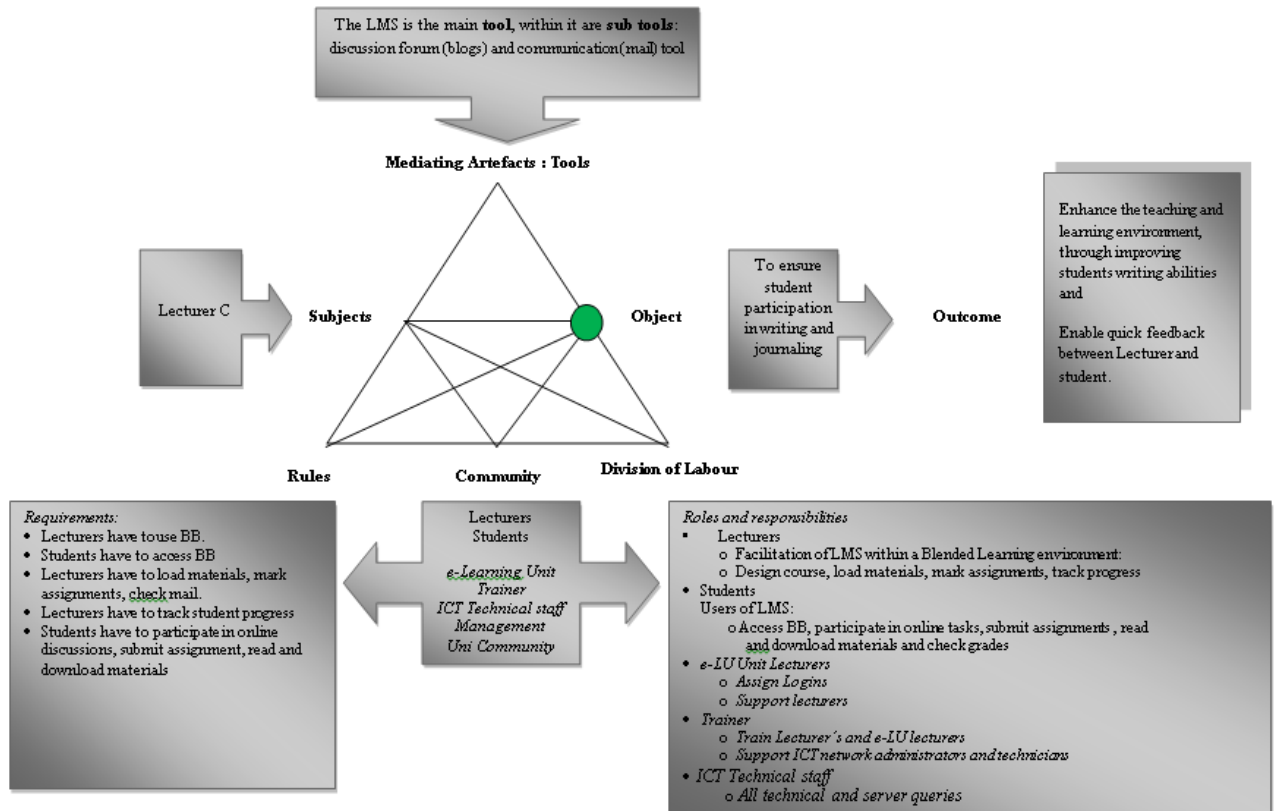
The LMS is the main **tool**, within it are **sub tools**: discussion forum (blogs) and communication(mail) tool

**Mediating Artefacts : Tools**

Lecturer C

**Subjects**

**Object**

To ensure student participation in writing and journaling

**Outcome**

Enhance the teaching and learning environment, through improving students writing abilities and

Enable quick feedback between Lecturer and student.

**Rules**

**Community**

**Division of Labour**

*Requirements:*
- Lecturers have touse BB.
- Students have to access BB
- Lecturers have to load materials, mark assignments, check mail.
- Lecturers have to track student progress
- Students have to participate in online discussions, submit assignment, read and download materials

Lecturers
Students

*e-Learning Unit*
*Trainer*
*ICT Technical staff*
*Management*
*Uni Community*

*Roles and responsibilities*
- Lecturers
  - Facilitation of LMS within a Blended Learning environment:
  - Design course, load materials, mark assignments, track progress
- Students
  Users of LMS:
  - Access BB, participate in online tasks, submit assignments , read and download materials and check grades
- *e-LU Unit Lecturers*
  - *Assign Logins*
  - *Support lecturers*
- *Trainer*
  - *Train Lecturer´s and e-LU lecturers*
  - *Support ICT network administrators and technicians*
- *ICT Technical staff*
  - *All technical and server queries*